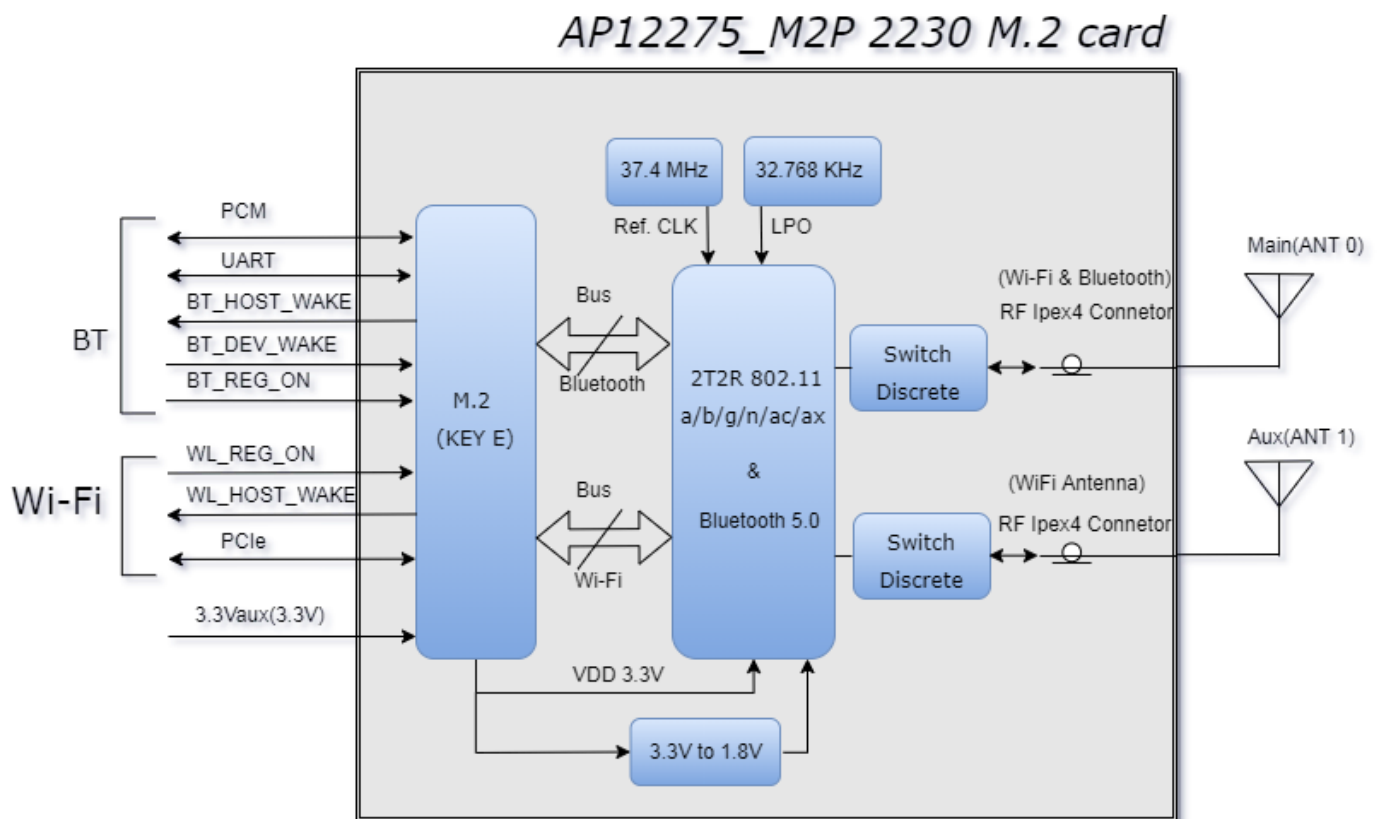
AP12275_M2P 2230 M.2 card

37.4 MHz

32.768 KHz

Ref. CLK

LPO

BT

PCM

UART

BT_HOST_WAKE

BT_DEV_WAKE

BT_REG_ON

Wi-Fi

WL_REG_ON

WL_HOST_WAKE

PCIe

3.3Vaux(3.3V)

M.2
(KEY E)

Bus

Bluetooth

Bus

Wi-Fi

2T2R 802.11
a/b/g/n/ac/ax
&
Bluetooth 5.0

Switch
Discrete

Switch
Discrete

(Wi-Fi & Bluetooth)
RF Ipex4 Connetor

Main(ANT 0)

(WiFi Antenna)
RF Ipex4 Connetor

Aux(ANT 1)

VDD 3.3V

3.3V to 1.8V